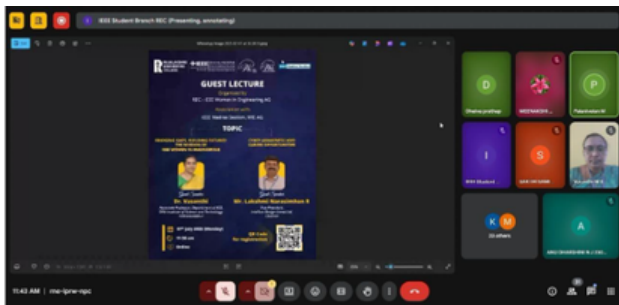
IEEE Student Branch REC (Presenting, annotating)

GUEST LECTURE

Organized by

REC - IEEE Women in Engineering AG

In association with

IEEE Madras Section, WIE AG

TOPIC

Dr. Vasanthi

Mr. Lakshmi Narasimhan R

QR Code for registration

D

Dhelna pradeep

P

Thilakavathi M

I

S

K M

26 others

A

11:43 AM | rne-iprw-npc